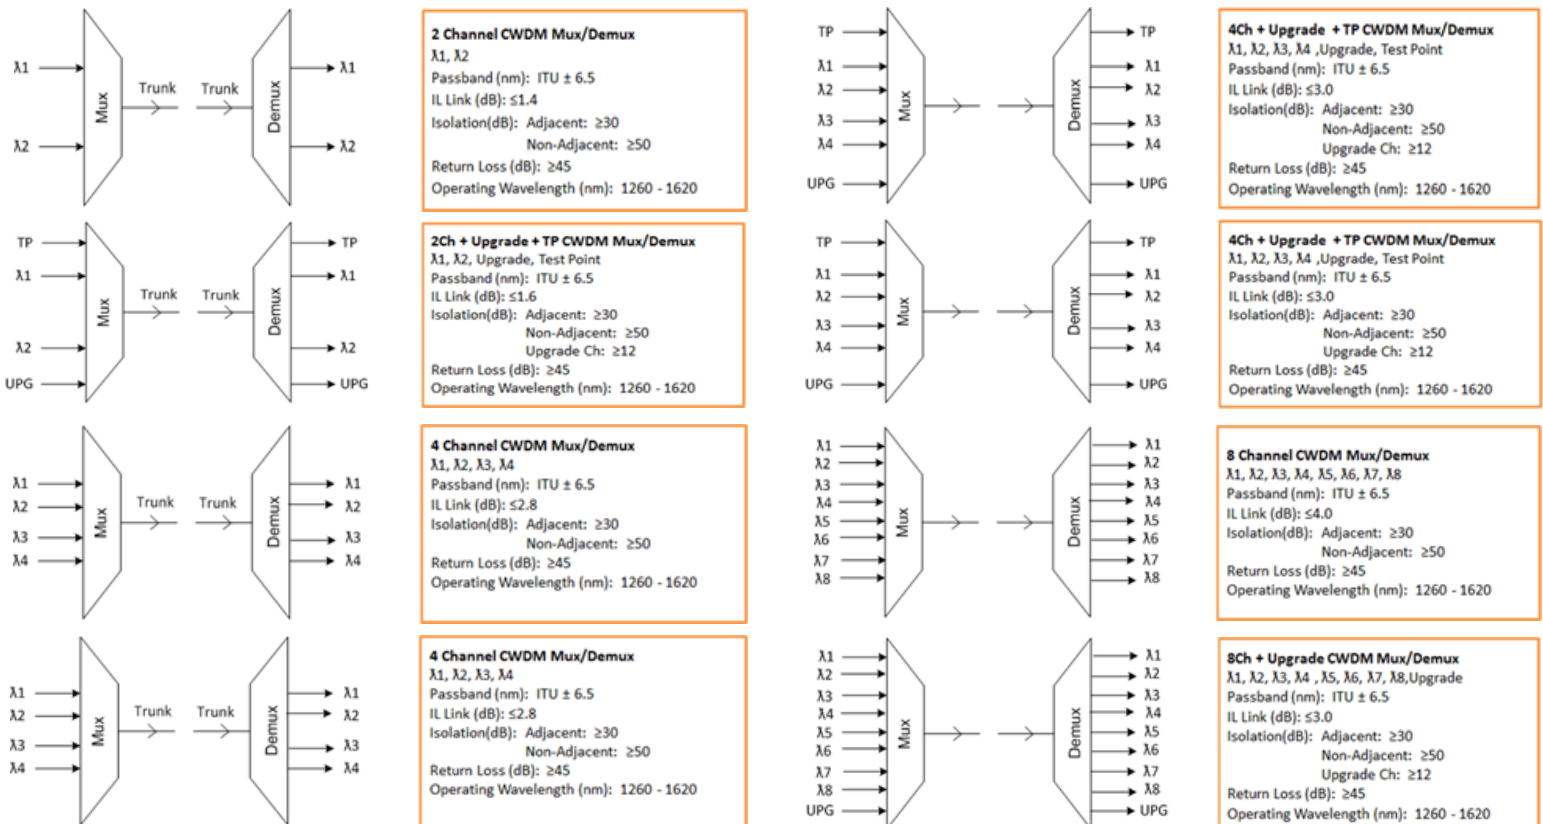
λ1
λ2
Mux
Trunk
Trunk
Demux
λ1
λ2

2 Channel CWDM Mux/Demux
λ1, λ2
Passband (nm): ITU ± 6.5
IL Link (dB): ≤1.4
Isolation(dB): Adjacent: ≥30
Non-Adjacent: ≥50
Return Loss (dB): ≥45
Operating Wavelength (nm): 1260 - 1620

TP
λ1
λ2
λ3
λ4
UPG
Mux
Demux
TP
λ1
λ2
λ3
λ4
UPG

4Ch + Upgrade + TP CWDM Mux/Demux
λ1, λ2, λ3, λ4 ,Upgrade, Test Point
Passband (nm): ITU ± 6.5
IL Link (dB): ≤3.0
Isolation(dB): Adjacent: ≥30
Non-Adjacent: ≥50
Upgrade Ch: ≥12
Return Loss (dB): ≥45
Operating Wavelength (nm): 1260 - 1620

TP
λ1
λ2
UPG
Mux
Trunk
Trunk
Demux
TP
λ1
λ2
UPG

2Ch + Upgrade + TP CWDM Mux/Demux
λ1, λ2, Upgrade, Test Point
Passband (nm): ITU ± 6.5
IL Link (dB): ≤1.6
Isolation(dB): Adjacent: ≥30
Non-Adjacent: ≥50
Upgrade Ch: ≥12
Return Loss (dB): ≥45
Operating Wavelength (nm): 1260 - 1620

TP
λ1
λ2
λ3
λ4
UPG
Mux
Demux
TP
λ1
λ2
λ3
λ4
UPG

4Ch + Upgrade + TP CWDM Mux/Demux
λ1, λ2, λ3, λ4 ,Upgrade, Test Point
Passband (nm): ITU ± 6.5
IL Link (dB): ≤3.0
Isolation(dB): Adjacent: ≥30
Non-Adjacent: ≥50
Upgrade Ch: ≥12
Return Loss (dB): ≥45
Operating Wavelength (nm): 1260 - 1620

λ1
λ2
λ3
λ4
Mux
Trunk
Trunk
Demux
λ1
λ2
λ3
λ4

4 Channel CWDM Mux/Demux
λ1, λ2, λ3, λ4
Passband (nm): ITU ± 6.5
IL Link (dB): ≤2.8
Isolation(dB): Adjacent: ≥30
Non-Adjacent: ≥50
Return Loss (dB): ≥45
Operating Wavelength (nm): 1260 - 1620

λ1
λ2
λ3
λ4
λ5
λ6
λ7
λ8
Mux
Demux
λ1
λ2
λ3
λ4
λ5
λ6
λ7
λ8

8 Channel CWDM Mux/Demux
λ1, λ2, λ3, λ4, λ5, λ6, λ7, λ8
Passband (nm): ITU ± 6.5
IL Link (dB): ≤4.0
Isolation(dB): Adjacent: ≥30
Non-Adjacent: ≥50
Return Loss (dB): ≥45
Operating Wavelength (nm): 1260 - 1620

λ1
λ2
λ3
λ4
Mux
Trunk
Trunk
Demux
λ1
λ2
λ3
λ4

4 Channel CWDM Mux/Demux
λ1, λ2, λ3, λ4
Passband (nm): ITU ± 6.5
IL Link (dB): ≤2.8
Isolation(dB): Adjacent: ≥30
Non-Adjacent: ≥50
Return Loss (dB): ≥45
Operating Wavelength (nm): 1260 - 1620

λ1
λ2
λ3
λ4
λ5
λ6
λ7
λ8
UPG
Mux
Demux
λ1
λ2
λ3
λ4
λ5
λ6
λ7
λ8
UPG

8Ch + Upgrade CWDM Mux/Demux
λ1, λ2, λ3, λ4 , λ5, λ6, λ7, λ8,Upgrade
Passband (nm): ITU ± 6.5
IL Link (dB): ≤3.0
Isolation(dB): Adjacent: ≥30
Non-Adjacent: ≥50
Upgrade Ch: ≥12
Return Loss (dB): ≥45
Operating Wavelength (nm): 1260 - 1620